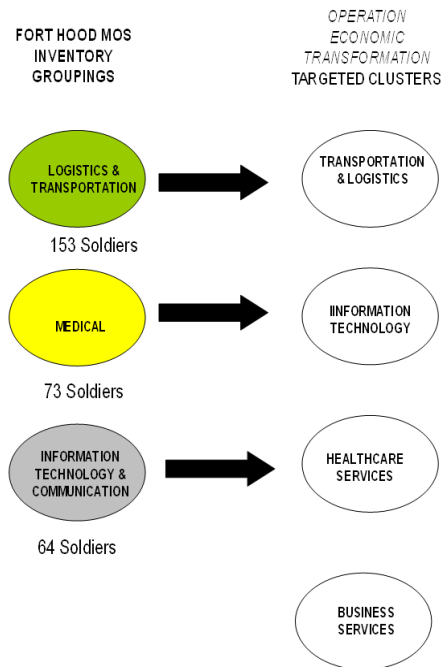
FORT HOOD MOS INVENTORY GROUPINGS

OPERATION ECONOMIC TRANSFORMATION TARGETED CLUSTERS

LOGISTICS & TRANSPORTATION

153 Soldiers

TRANSPORTATION & LOGISTICS

MEDICAL

73 Soldiers

IINFORMATION TECHNOLOGY

INFORMATION TECHNOLOGY & COMMUNICATION

64 Soldiers

HEALTHCARE SERVICES

BUSINESS SERVICES